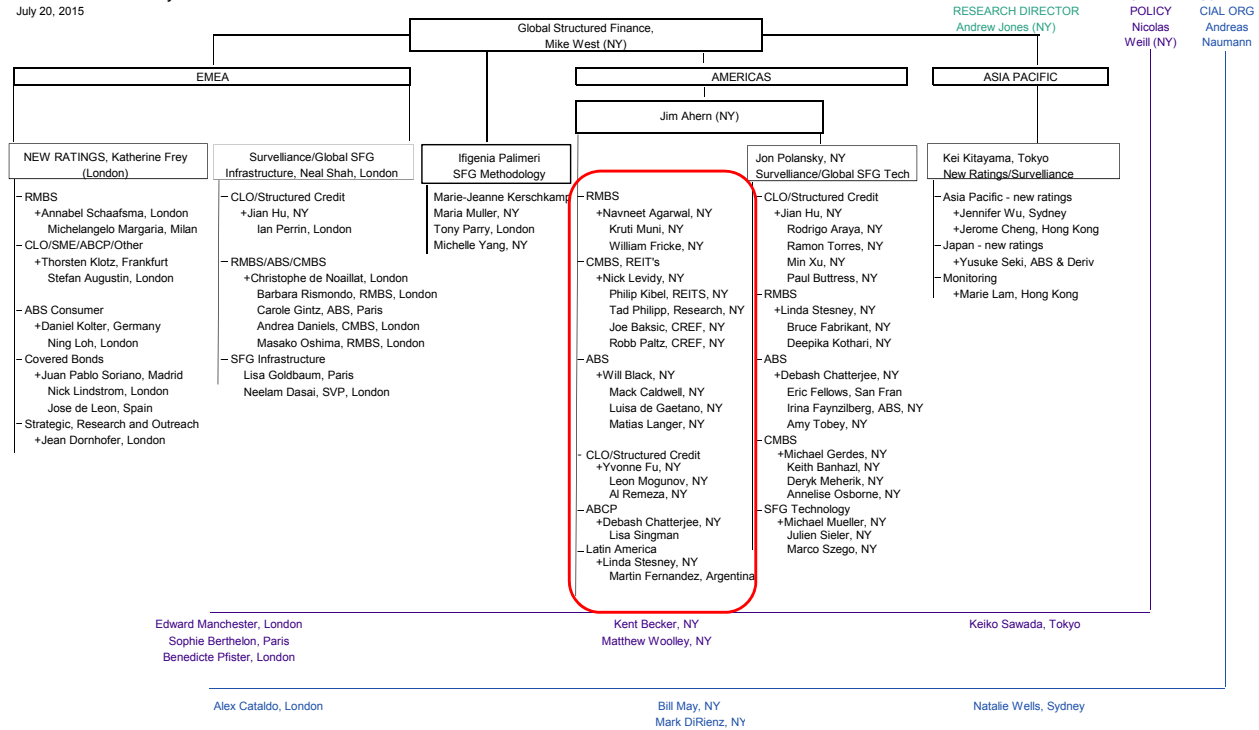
July 20, 2015

Global Structured Finance, Mike West (NY)

RESEARCH DIRECTOR
Andrew Jones (NY)

POLICY
Nicolas Weill (NY)

CIAL ORG
Andreas Naumann

EMEA

AMERICAS

ASIA PACIFIC

Jim Ahern (NY)

NEW RATINGS, Katherine Frey (London)

- RMBS
+Annabel Schaafsma, London
Michelangelo Margaria, Milan
- CLO/SME/ABCP/Other
+Thorsten Klotz, Frankfurt
Stefan Augustin, London

- ABS Consumer
+Daniel Kolter, Germany
Ning Loh, London
- Covered Bonds
+Juan Pablo Soriano, Madrid
Nick Lindstrom, London
Jose de Leon, Spain
- Strategic, Research and Outreach
+Jean Dornhofer, London

Surveillance/Global SFG Infrastructure, Neal Shah, London

- CLO/Structured Credit
+Jian Hu, NY
Ian Perrin, London

- RMBS/ABS/CMBS
+Christophe de Noaillat, London
Barbara Rismondo, RMBS, London
Carole Gintz, ABS, Paris
Andrea Daniels, CMBS, London
Masako Oshima, RMBS, London
- SFG Infrastructure
Lisa Goldbaum, Paris
Neelam Dasai, SVP, London

Ifigenia Palimeri
SFG Methodology

Marie-Jeanne Kerschkamp
Maria Muller, NY
Tony Parry, London
Michelle Yang, NY

- RMBS
+Navneet Agarwal, NY
Kruti Muni, NY
William Fricke, NY
- CMBS, REIT's
+Nick Levidy, NY
Philip Kibel, REITS, NY
Tad Philipp, Research, NY
Joe Baksic, CREF, NY
Robb Paltz, CREF, NY
- ABS
+Will Black, NY
Mack Caldwell, NY
Luisa de Gaetano, NY
Matias Langer, NY

- CLO/Structured Credit
+Yvonne Fu, NY
Leon Mogunov, NY
Al Remeza, NY
- ABCP
+Debash Chatterjee, NY
Lisa Singman
- Latin America
+Linda Stesney, NY
Martin Fernandez, Argentina

Jon Polansky, NY
Surveillance/Global SFG Tech

- CLO/Structured Credit
+Jian Hu, NY
Rodrigo Araya, NY
Ramon Torres, NY
Min Xu, NY
Paul Buttress, NY
- RMBS
+Linda Stesney, NY
Bruce Fabrikant, NY
Deepika Kothari, NY
- ABS
+Debash Chatterjee, NY
Eric Fellows, San Fran
Irina Faynzilberg, ABS, NY
Amy Tobey, NY
- CMBS
+Michael Gerdes, NY
Keith Banhazl, NY
Deryk Meherik, NY
Annelise Osborne, NY
- SFG Technology
+Michael Mueller, NY
Julien Sieler, NY
Marco Szego, NY

Kei Kitayama, Tokyo
New Ratings/Surveillance

- Asia Pacific - new ratings
+Jennifer Wu, Sydney
+Jerome Cheng, Hong Kong
- Japan - new ratings
+Yusuke Seki, ABS & Deriv
- Monitoring
+Marie Lam, Hong Kong

Edward Manchester, London
Sophie Berthelon, Paris
Benedicte Pfister, London

Kent Becker, NY
Matthew Woolley, NY

Keiko Sawada, Tokyo

Alex Cataldo, London

Bill May, NY
Mark DiRienz, NY

Natalie Wells, Sydney